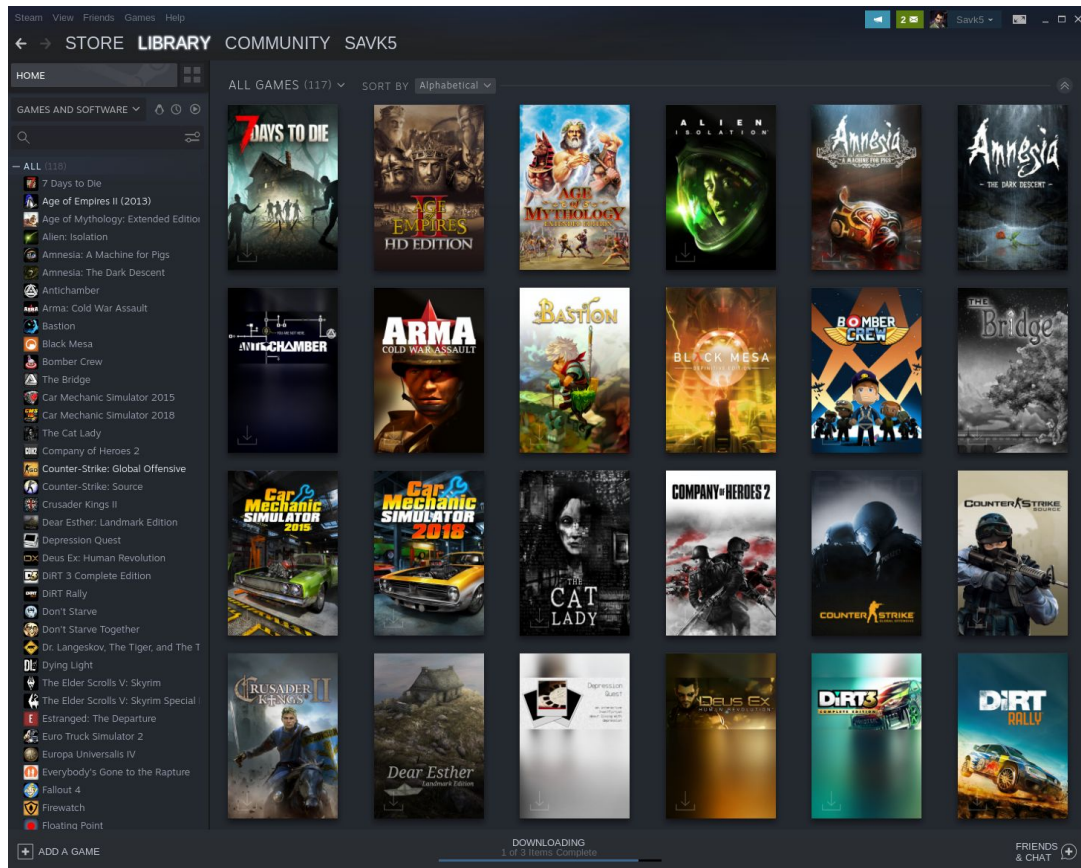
Steam View Friends Games Help

2 Savk5

STORE LIBRARY COMMUNITY SAVK5

HOME

GAMES AND SOFTWARE

— ALL (116)

7 Days to Die
Age of Empires II (2013)
Age of Mythology: Extended Edition
Alien: Isolation
Amnesia: A Machine for Pigs
Amnesia: The Dark Descent
Antichamber
Arma: Cold War Assault
Bastion
Black Mesa
Bomber Crew
The Bridge
Car Mechanic Simulator 2015
Car Mechanic Simulator 2018
The Cat Lady
Company of Heroes 2
Counter-Strike: Global Offensive
Counter-Strike: Source
Crusader Kings II
Dear Esther: Landmark Edition
Depression Quest
Deus Ex: Human Revolution
DiRT 3 Complete Edition
DiRT Rally
Don't Starve
Don't Starve Together
Dr. Langeskov, The Tiger, and The T
Dying Light
The Elder Scrolls V: Skyrim
The Elder Scrolls V: Skyrim Special
Estranged: The Departure
Euro Truck Simulator 2
Europa Universalis IV
Everybody's Gone to the Rapture
Fallout 4
Firewatch
Floating Point

ALL GAMES (117) SORT BY Alphabetical

7 DAYS TO DIE
AGE OF EMPIRES II HD EDITION
AGE OF MYTHOLOGY EXTENDED EDITION
ALIEN ISOLATION
Amnesia A MACHINE FOR PIGS
Amnesia THE DARK DESCENT
ANTICHAMBER
ARMA COLD WAR ASSAULT
BASTION
BLACK MESA
BOMBER CREW
THE Bridge
Car Mechanic SIMULATOR 2015
Car Mechanic SIMULATOR 2018
THE CAT LADY
COMPANY OF HEROES 2
COUNTER STRIKE GLOBAL OFFENSIVE
COUNTER STRIKE SOURCE
CRUSADER KINGS II
Dear Esther Landmark Edition
Depression Quest
DEUS EX HUMAN REVOLUTION
DIRT3 COMPLETE EDITION
DIRT RALLY

ADD A GAME
DOWNLOADING
1 of 3 Items Complete
FRIENDS & CHAT